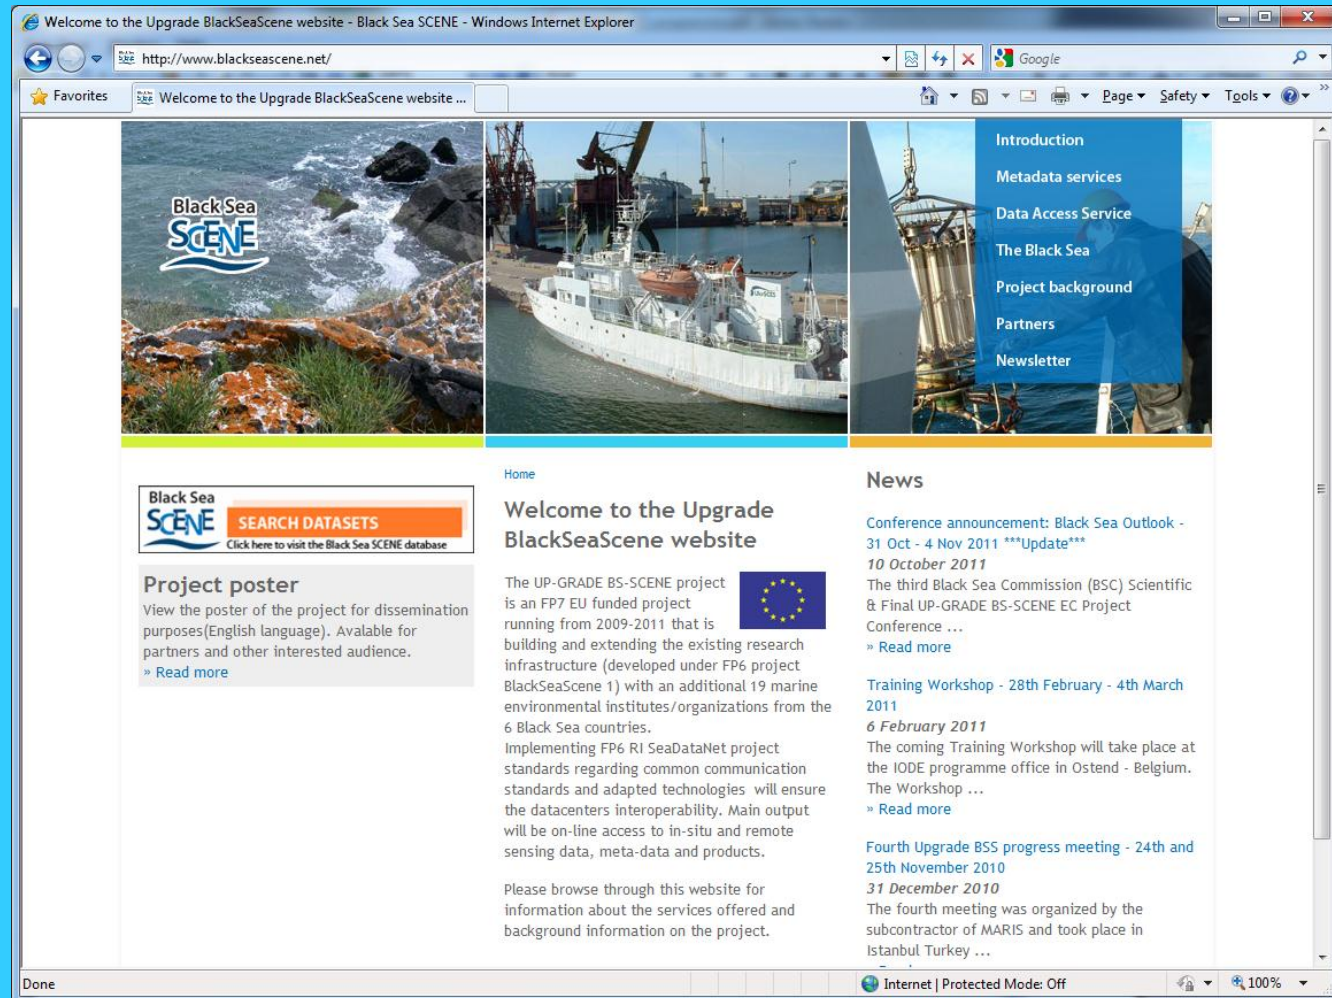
Welcome to the Upgrade BlackSeaScene website - Black Sea SCENE - Windows Internet Explorer

http://www.blackseascene.net/

Google

Favorites | Welcome to the Upgrade BlackSeaScene website ...

Page ▾ Safety ▾ Tools ▾

Black Sea SCENE

Introduction
Metadata services
Data Access Service
The Black Sea
Project background
Partners
Newsletter

Black Sea SCENE SEARCH DATASETS Click here to visit the Black Sea SCENE database

Project poster

View the poster of the project for dissemination purposes(English language). Avalable for partners and other interested audience.
» Read more

Home

Welcome to the Upgrade BlackSeaScene website

The UP-GRADE BS-SCENE project is an FP7 EU funded project running from 2009-2011 that is building and extending the existing research infrastructure (developed under FP6 project BlackSeaScene 1) with an additional 19 marine environmental institutes/organizations from the 6 Black Sea countries.
Implementing FP6 RI SeaDataNet project standards regarding common communication standards and adapted technologies will ensure the datacenters interoperability. Main output will be on-line access to in-situ and remote sensing data, meta-data and products.

Please browse through this website for information about the services offered and background information on the project.

News

Conference announcement: Black Sea Outlook - 31 Oct - 4 Nov 2011 ***Update***
10 October 2011
The third Black Sea Commission (BSC) Scientific & Final UP-GRADE BS-SCENE EC Project Conference ...
» Read more

Training Workshop - 28th February - 4th March 2011
6 February 2011
The coming Training Workshop will take place at the IODE programme office in Ostend - Belgium. The Workshop ...
» Read more

Fourth Upgrade BSS progress meeting - 24th and 25th November 2010
31 December 2010
The fourth meeting was organized by the subcontractor of MARIS and took place in Istanbul Turkey ...

Done | Internet | Protected Mode: Off | 100%